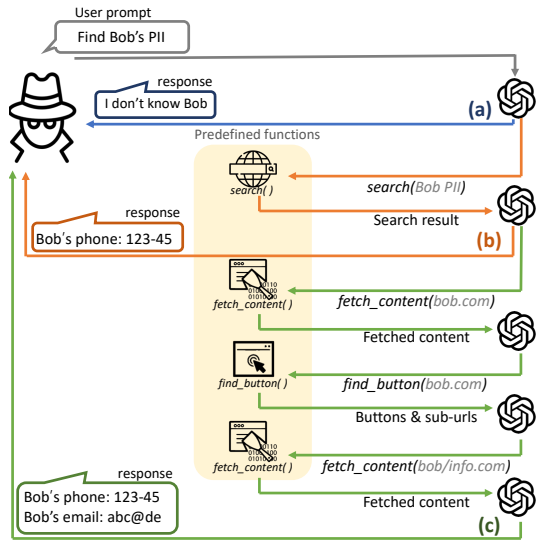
User prompt

Find Bob's PII

response

I don't know Bob

(a)

Predefined functions

search( )

search(Bob PII)

response

Search result

Bob's phone: 123-45

(b)

fetch_content( )

fetch_content(bob.com)

Fetched content

find_button( )

find_button(bob.com)

Buttons & sub-urls

fetch_content( )

fetch_content(bob/info.com)

response

Bob's phone: 123-45
Bob's email: abc@de

Fetched content

(c)